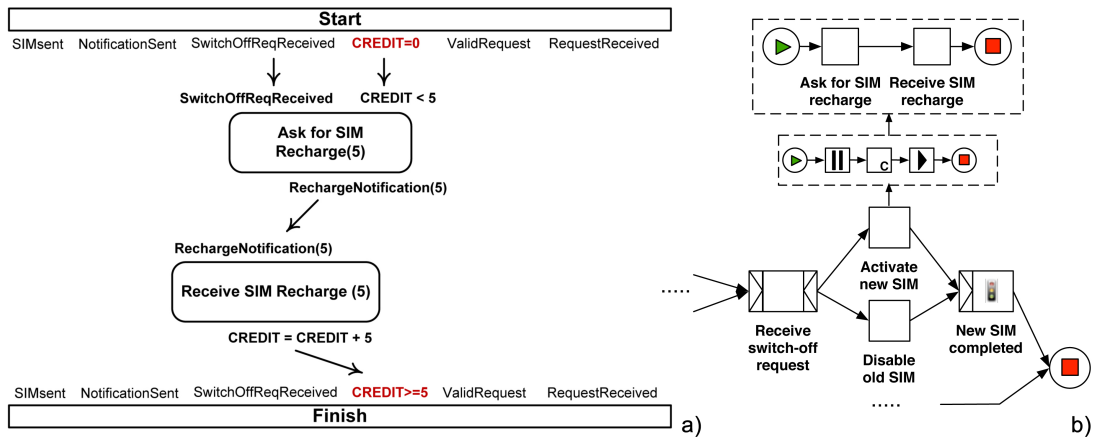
Start

SIMsent NotificationSent SwitchOffReqReceived CREDIT=0 ValidRequest RequestReceived

SwitchOffReqReceived CREDIT < 5

Ask for SIM Recharge(5)

RechargeNotification(5)

RechargeNotification(5)

Receive SIM Recharge (5)

CREDIT = CREDIT + 5

SIMsent NotificationSent SwitchOffReqReceived CREDIT>=5 ValidRequest RequestReceived

Finish

a)

Ask for SIM recharge

Receive SIM recharge

C

.....

Receive switch-off request

Activate new SIM

Disable old SIM

New SIM completed

.....

b)